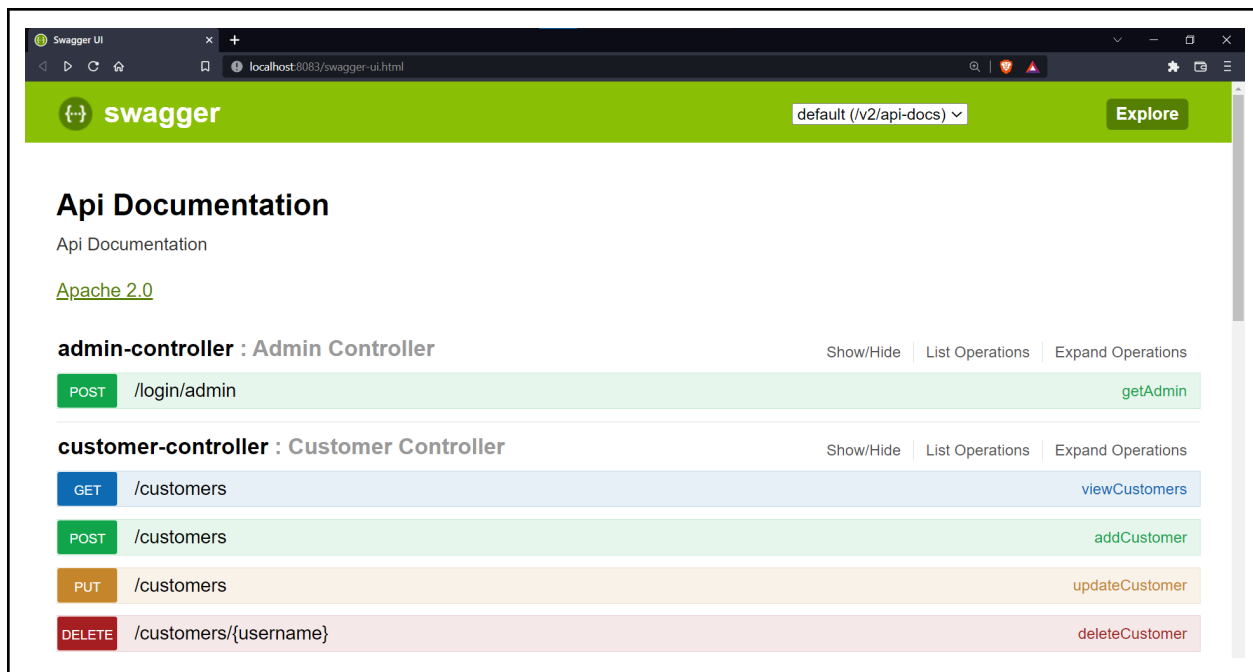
Swagger UI
localhost:8083/swagger-ui.html

{...} swagger
default (/v2/api-docs)
Explore

Api Documentation

Api Documentation

Apache 2.0

admin-controller : Admin Controller
Show/Hide | List Operations | Expand Operations

POST /login/admin getAdmin

customer-controller : Customer Controller
Show/Hide | List Operations | Expand Operations

GET /customers viewCustomers

POST /customers addCustomer

PUT /customers updateCustomer

DELETE /customers/{username} deleteCustomer